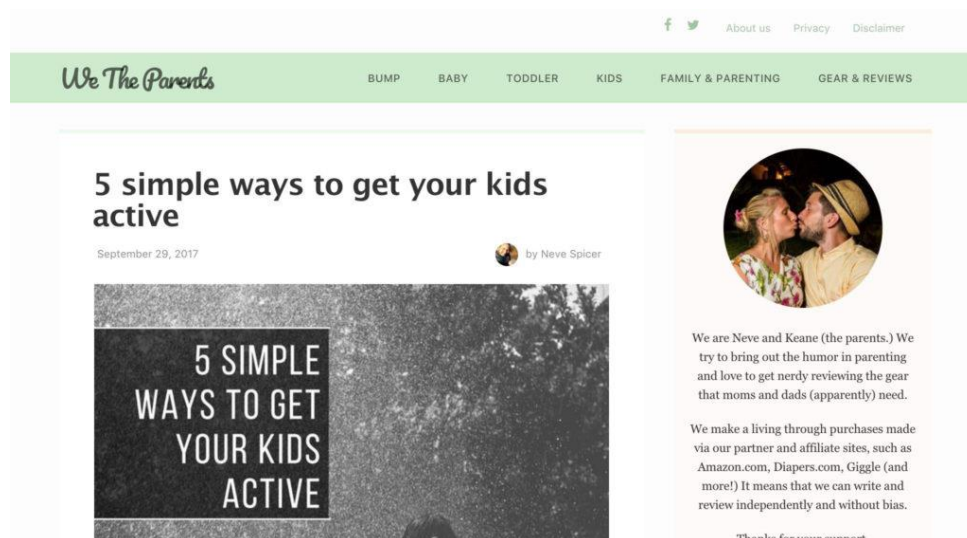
f
About us Privacy Disclaimer

We The Parents

BUMP BABY TODDLER KIDS FAMILY & PARENTING GEAR & REVIEWS

5 simple ways to get your kids active

September 29, 2017

by Neve Spicer

5 SIMPLE WAYS TO GET YOUR KIDS ACTIVE

We are Neve and Keane (the parents.) We try to bring out the humor in parenting and love to get nerdy reviewing the gear that moms and dads (apparently) need.

We make a living through purchases made via our partner and affiliate sites, such as Amazon.com, Diapers.com, Giggle (and more!) It means that we can write and review independently and without bias.

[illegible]